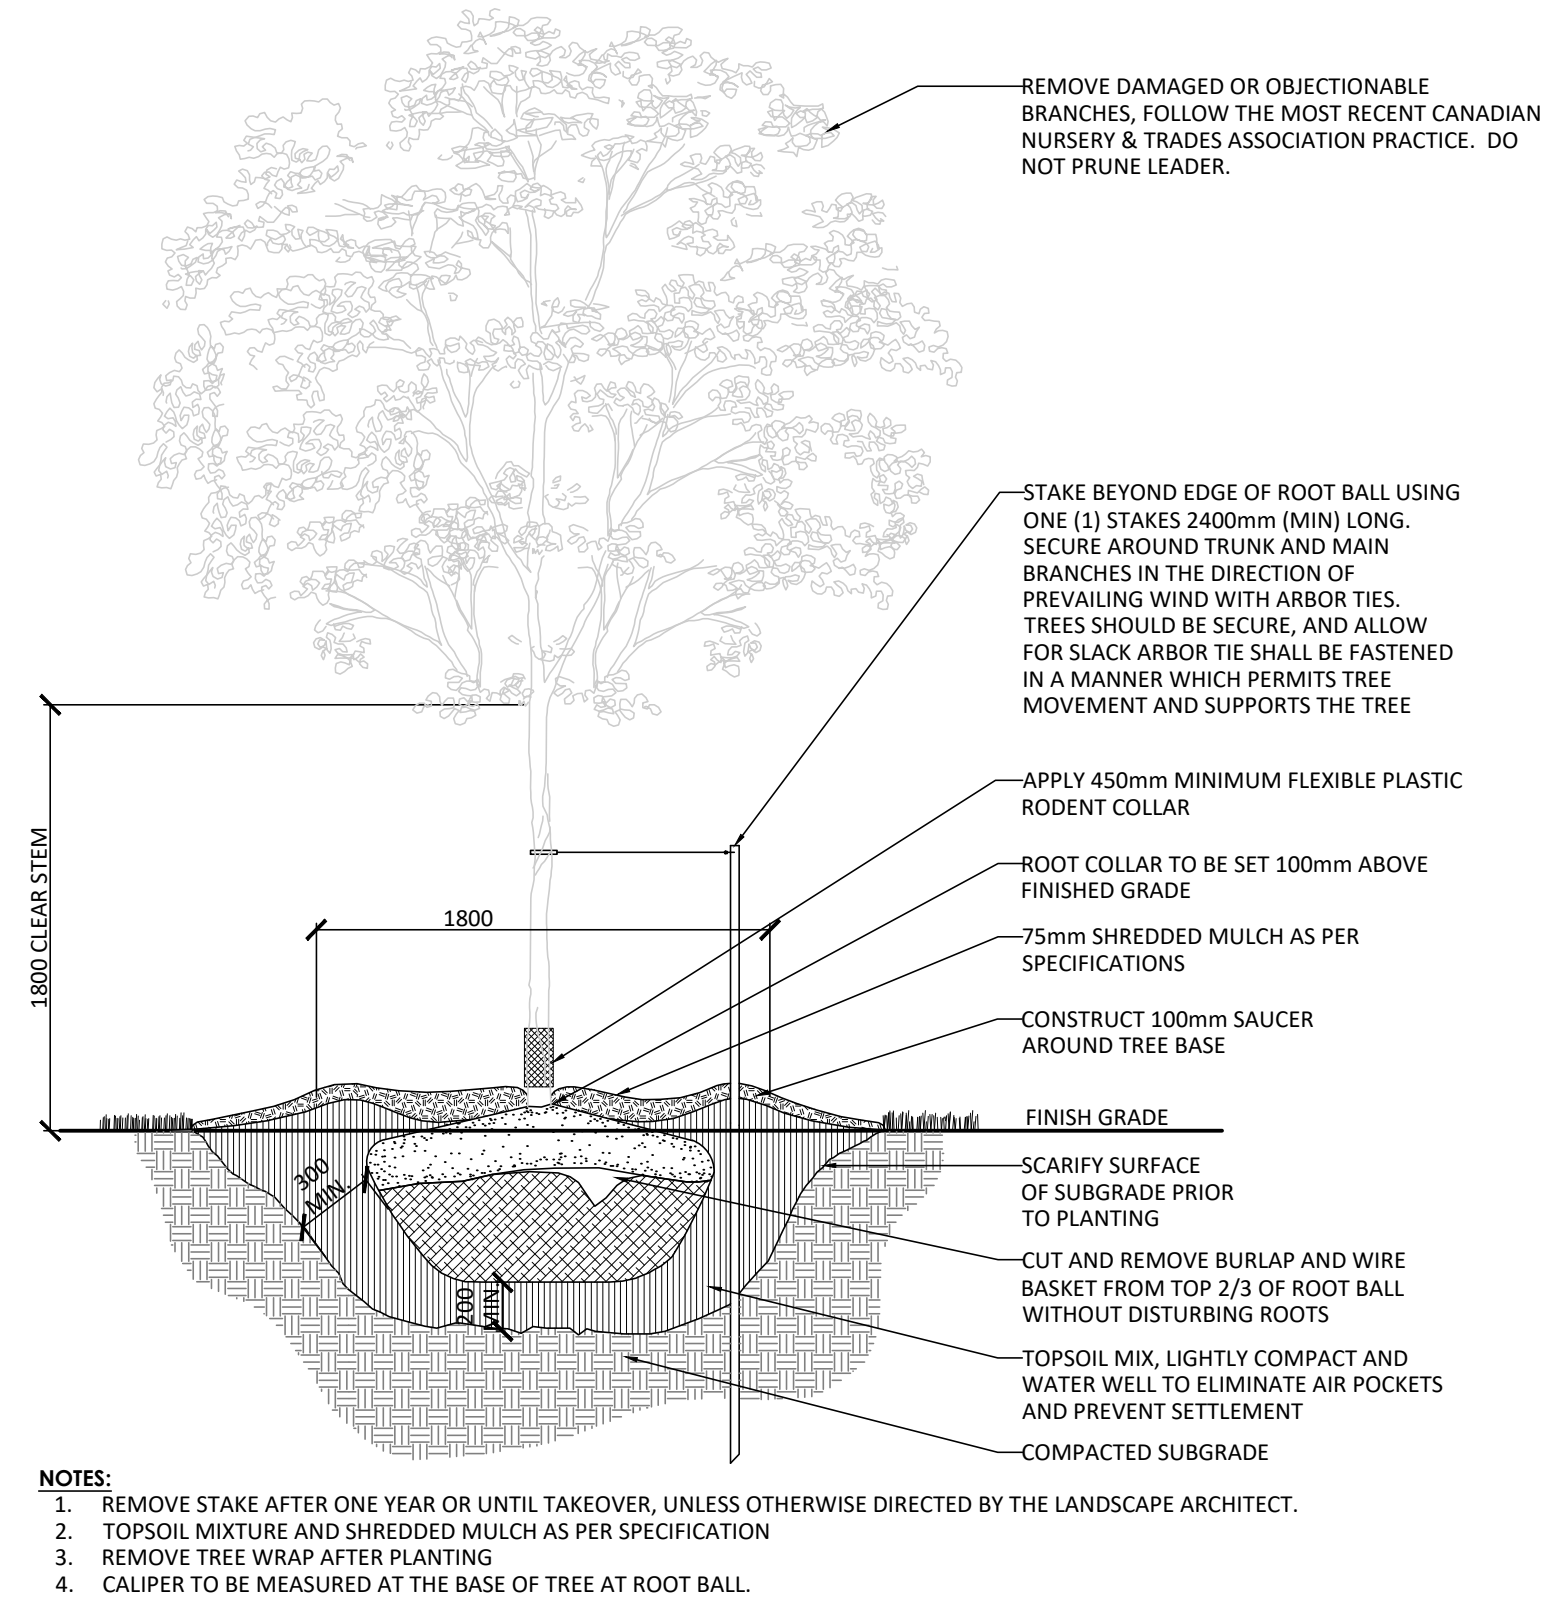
REMOVE DAMAGED OR OBJECTIONABLE BRANCHES, FOLLOW THE MOST RECENT CANADIAN NURSERY & TRADES ASSOCIATION PRACTICE. DO NOT PRUNE LEADER.

STAKE BEYOND EDGE OF ROOT BALL USING ONE (1) STAKES 2400mm (MIN) LONG. SECURE AROUND TRUNK AND MAIN BRANCHES IN THE DIRECTION OF PREVAILING WIND WITH ARBOR TIES. TREES SHOULD BE SECURE, AND ALLOW FOR SLACK ARBOR TIE SHALL BE FASTENED IN A MANNER WHICH PERMITS TREE MOVEMENT AND SUPPORTS THE TREE

APPLY 450mm MINIMUM FLEXIBLE PLASTIC RODENT COLLAR

ROOT COLLAR TO BE SET 100mm ABOVE FINISHED GRADE

75mm SHREDDED MULCH AS PER SPECIFICATIONS

CONSTRUCT 100mm SAUCER AROUND TREE BASE

FINISH GRADE

SCARIFY SURFACE OF SUBGRADE PRIOR TO PLANTING

CUT AND REMOVE BURLAP AND WIRE BASKET FROM TOP 2/3 OF ROOT BALL WITHOUT DISTURBING ROOTS

TOPSOIL MIX, LIGHTLY COMPACT AND WATER WELL TO ELIMINATE AIR POCKETS AND PREVENT SETTLEMENT

COMPACTED SUBGRADE

1800 CLEAR STEM

1800

300 MIN.

200 MIN.

NOTES:
1. REMOVE STAKE AFTER ONE YEAR OR UNTIL TAKEOVER, UNLESS OTHERWISE DIRECTED BY THE LANDSCAPE ARCHITECT.
2. TOPSOIL MIXTURE AND SHREDDED MULCH AS PER SPECIFICATION
3. REMOVE TREE WRAP AFTER PLANTING
4. CALIPER TO BE MEASURED AT THE BASE OF TREE AT ROOT BALL.